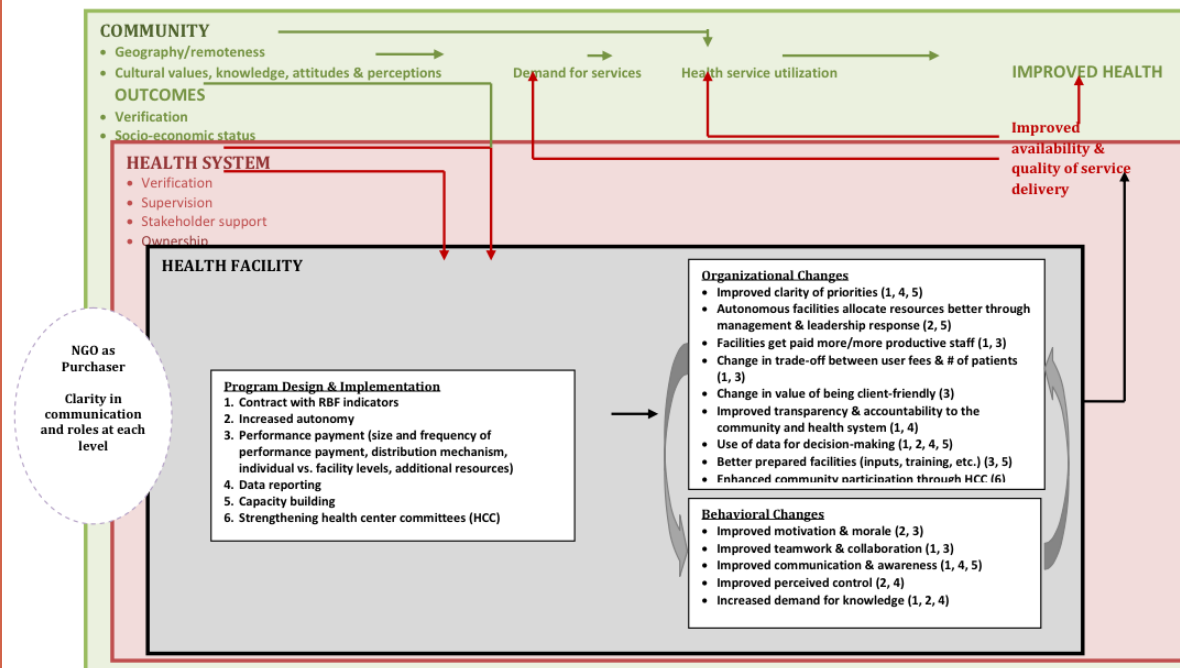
COMMUNITY
• Geography/remoteness
• Cultural values, knowledge, attitudes & perceptions

Demand for services

Health service utilization

IMPROVED HEALTH

OUTCOMES
• Verification
• Socio-economic status

Improved availability & quality of service delivery

HEALTH SYSTEM
• Verification
• Supervision
• Stakeholder support
• Ownership

HEALTH FACILITY

NGO as Purchaser

Clarity in communication and roles at each level

Program Design & Implementation
1. Contract with RBF indicators
2. Increased autonomy
3. Performance payment (size and frequency of performance payment, distribution mechanism, individual vs. facility levels, additional resources)
4. Data reporting
5. Capacity building
6. Strengthening health center committees (HCC)

Organizational Changes
• Improved clarity of priorities (1, 4, 5)
• Autonomous facilities allocate resources better through management & leadership response (2, 5)
• Facilities get paid more/more productive staff (1, 3)
• Change in trade-off between user fees & # of patients (1, 3)
• Change in value of being client-friendly (3)
• Improved transparency & accountability to the community and health system (1, 4)
• Use of data for decision-making (1, 2, 4, 5)
• Better prepared facilities (inputs, training, etc.) (3, 5)
• Enhanced community participation through HCC (6)

Behavioral Changes
• Improved motivation & morale (2, 3)
• Improved teamwork & collaboration (1, 3)
• Improved communication & awareness (1, 4, 5)
• Improved perceived control (2, 4)
• Increased demand for knowledge (1, 2, 4)